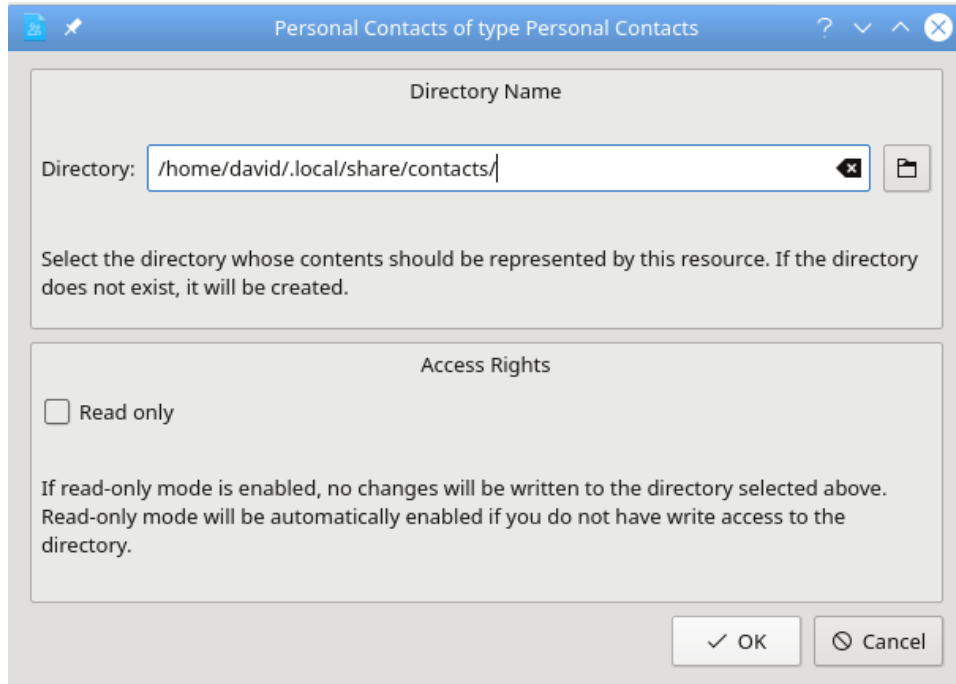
Personal Contacts of type Personal Contacts

Directory Name

Directory: /home/david/.local/share/contacts/

Select the directory whose contents should be represented by this resource. If the directory does not exist, it will be created.

Access Rights

Read only

If read-only mode is enabled, no changes will be written to the directory selected above. Read-only mode will be automatically enabled if you do not have write access to the directory.

OK

Cancel